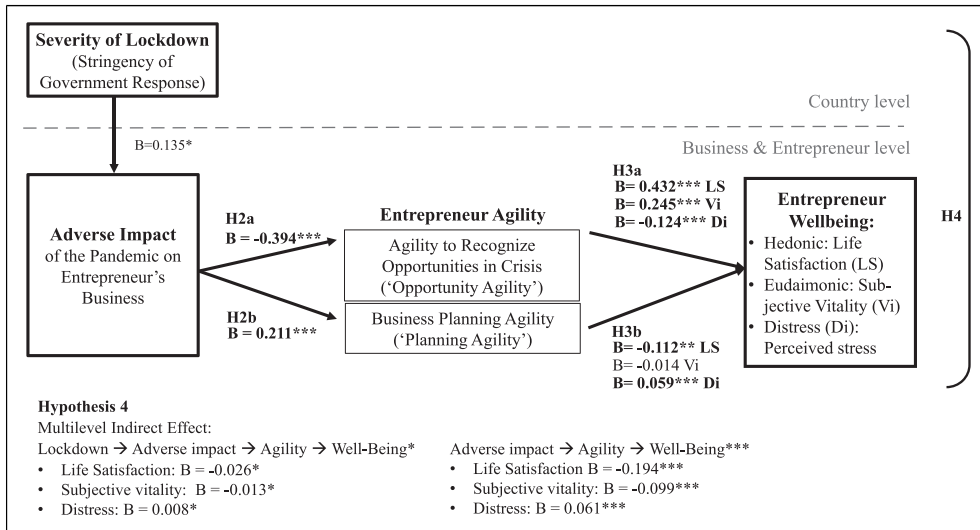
**Severity of Lockdown**
(Stringency of Government Response)

Country level

B=0.135*

Business & Entrepreneur level

**Adverse Impact** of the Pandemic on Entrepreneur's Business

**H2a**
**B = -0.394*****

**H2b**
**B = 0.211*****

**Entrepreneur Agility**

Agility to Recognize Opportunities in Crisis ('Opportunity Agility')

Business Planning Agility ('Planning Agility')

**H3a**
**B= 0.432*** LS**
**B= 0.245*** Vi**
**B= -0.124*** Di**

**H3b**
**B= -0.112** LS**
B= -0.014 Vi
**B= 0.059*** Di**

**Entrepreneur Wellbeing:**
• Hedonic: Life Satisfaction (LS)
• Eudaimonic: Subjective Vitality (Vi)
• Distress (Di): Perceived stress

**H4**

**Hypothesis 4**
Multilevel Indirect Effect:
Lockdown → Adverse impact → Agility → Well-Being*
• Life Satisfaction: B = -0.026*
• Subjective vitality: B = -0.013*
• Distress: B = 0.008*

Adverse impact → Agility → Well-Being***
• Life Satisfaction B = -0.194***
• Subjective vitality: B = -0.099***
• Distress: B = 0.061***